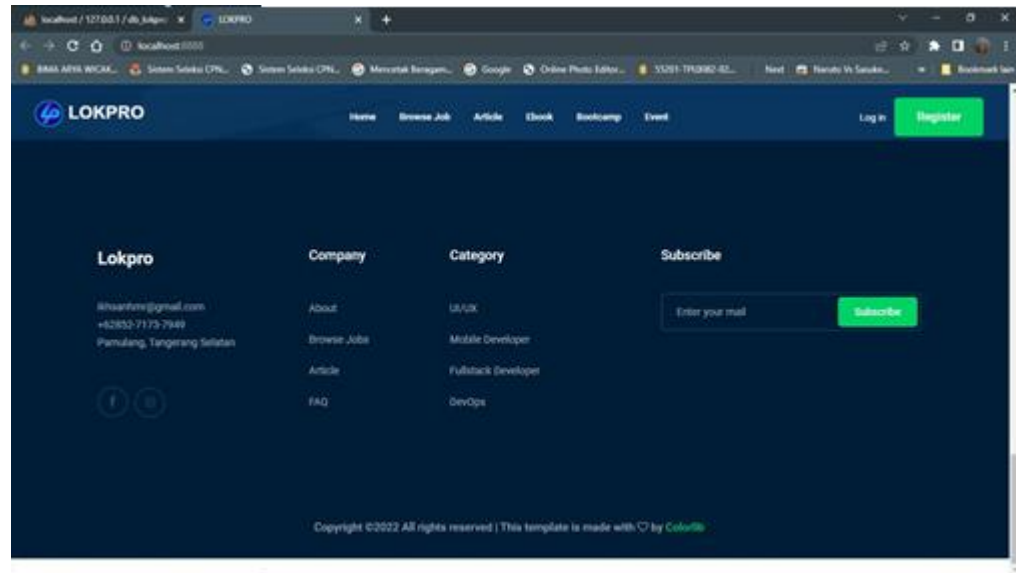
localhost / 127.0.0.1 / db_lokpro ×
LOKPRO ×
+

localhost:8000

BIMA ARYA WICAK... Sistem Seleksi CPN... Sistem Seleksi CPN... Mencetak Beragam... Google Online Photo Editor... 55201-TPI2082-82... Next Naruto Vs Sasuke... Bookmark lain

LOKPRO

Home Browse Job Article Ebook Bootcamp Event

Log in Register

Lokpro

ikhsanfmr@gmail.com
+62852-7173-7949
Pamulang, Tangerang Selatan

Company

About
Browse Jobs
Article
FAQ

Category

UI/UX
Mobile Developer
Fullstack Developer
DevOps

Subscribe

Enter your mail
Subscribe

Copyright ©2022 All rights reserved | This template is made with ♡ by Colorlib